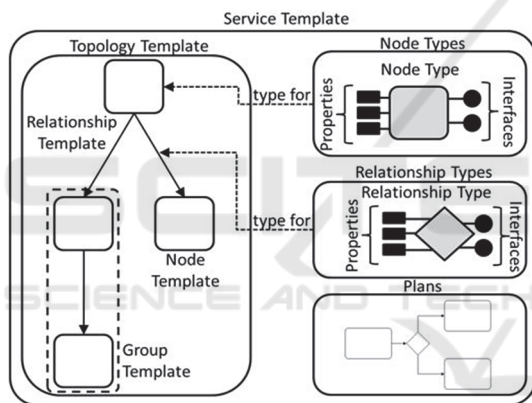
Service Template

Topology Template

Relationship Template

Node Template

Group Template

Node Types

Node Type

type for

Properties

Interfaces

Relationship Types

Relationship Type

type for

Properties

Interfaces

Plans

SCIENCE AND TECH